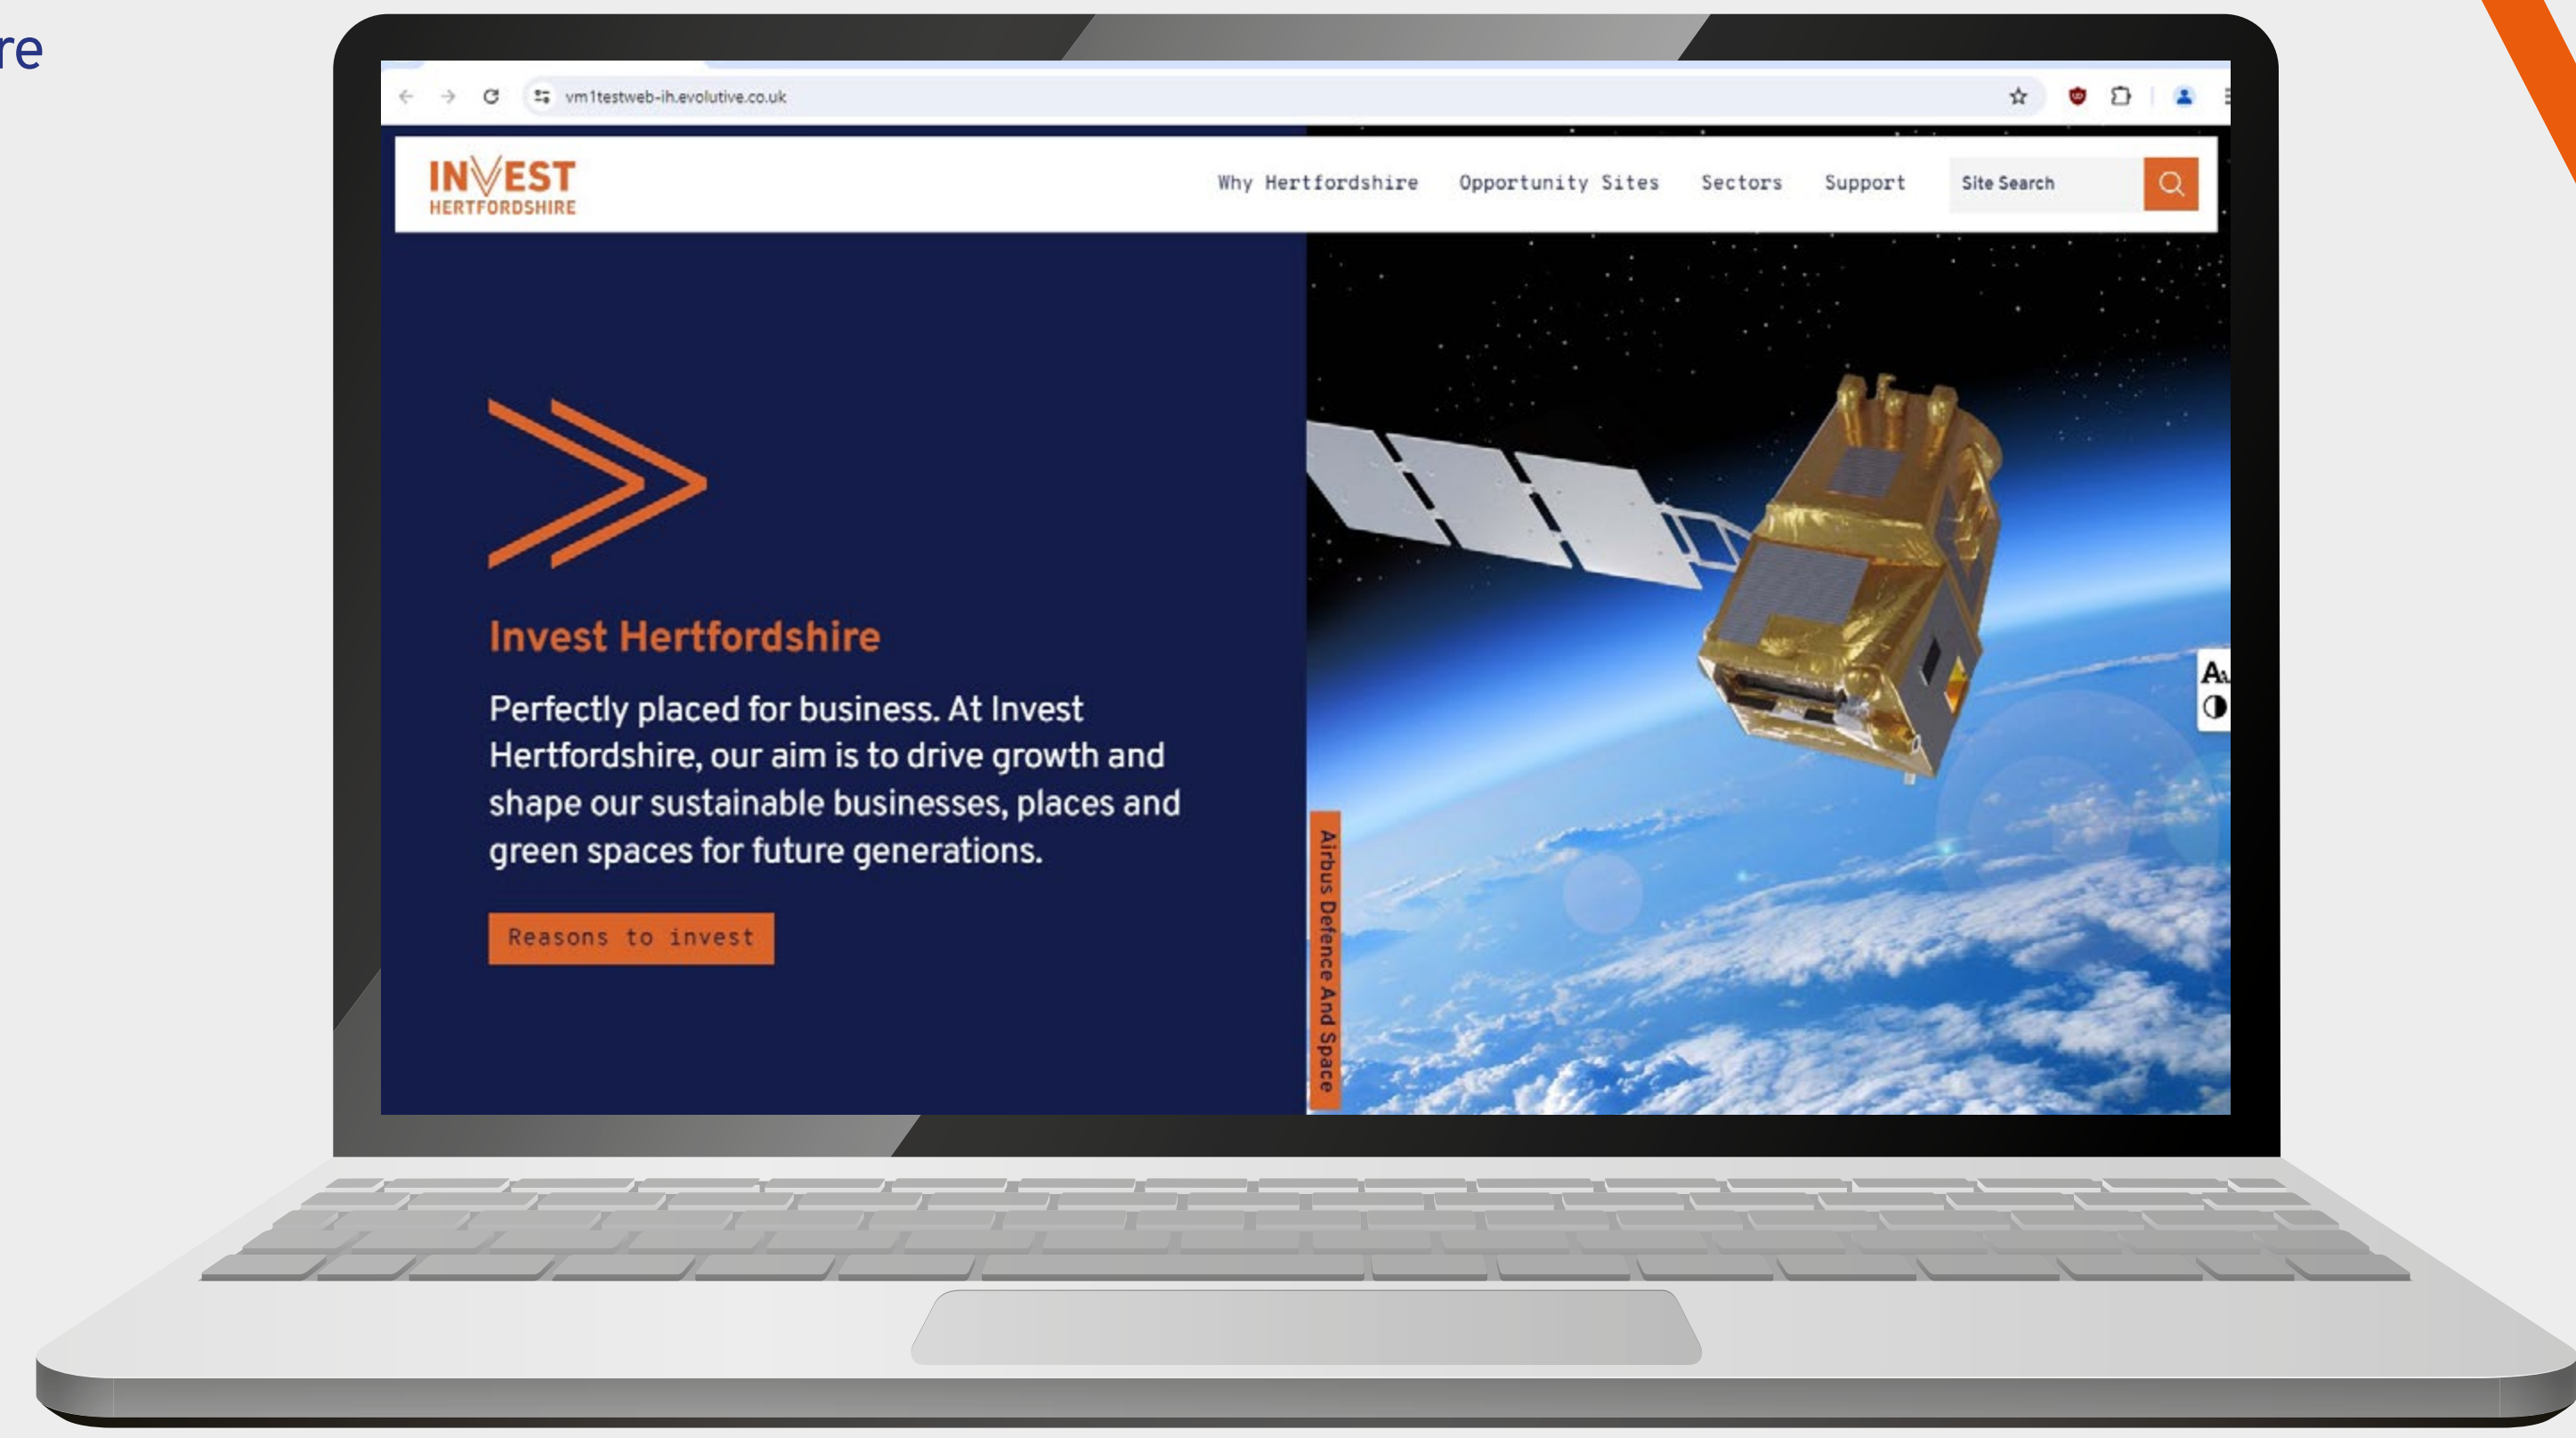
re

vm1testweb-ih.evolutive.co.uk

INVEST HERTFORDSHIRE

Why Hertfordshire Opportunity Sites Sectors Support Site Search

Invest Hertfordshire

Perfectly placed for business. At Invest Hertfordshire, our aim is to drive growth and shape our sustainable businesses, places and green spaces for future generations.

Reasons to invest

Airbus Defence And Space